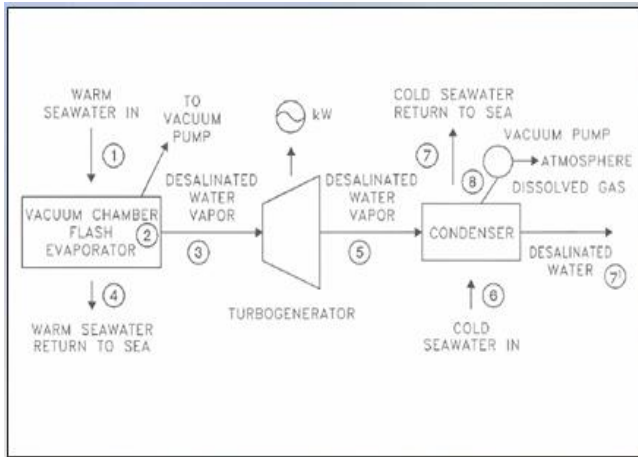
WARM SEAWATER IN

1

TO VACUUM PUMP

VACUUM CHAMBER FLASH EVAPORATOR

2

DESALINATED WATER VAPOR

3

4

WARM SEAWATER RETURN TO SEA

kW

TURBOGENERATOR

DESALINATED WATER VAPOR

5

COLD SEAWATER RETURN TO SEA

7

VACUUM PUMP

8

ATMOSPHERE

DISSOLVED GAS

CONDENSER

DESALINATED WATER

7'

6

COLD SEAWATER IN